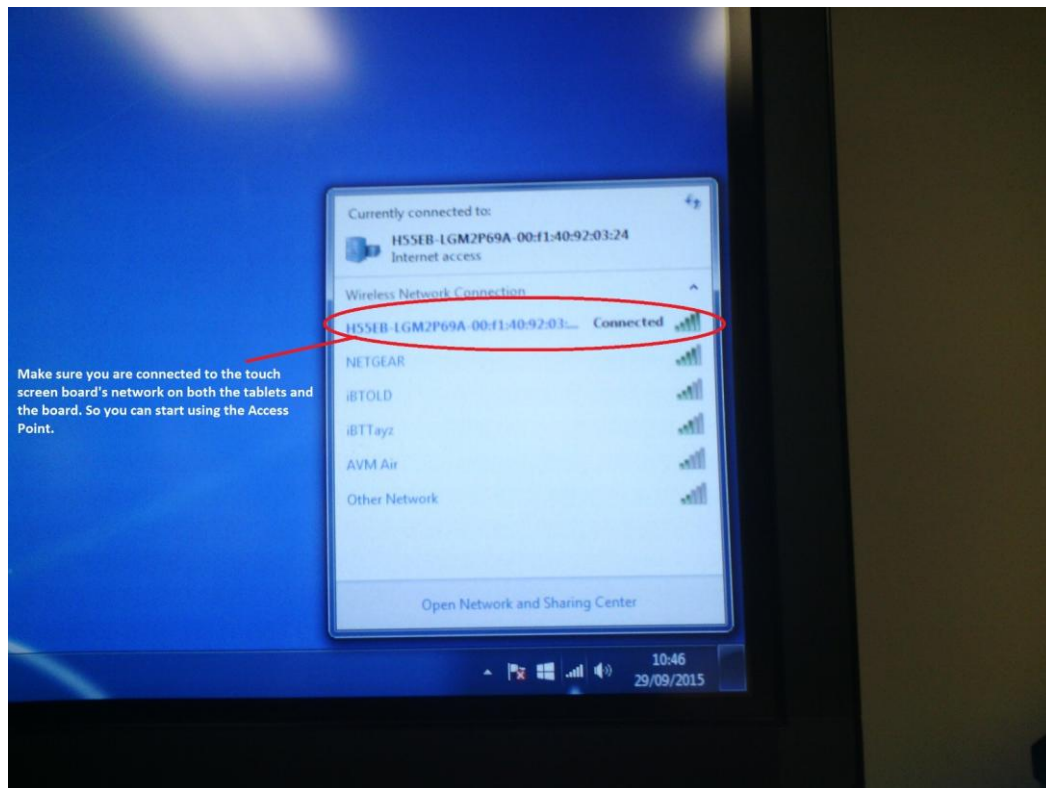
Currently connected to:

H55EB-LGM2P69A-00:f1:40:92:03:24
Internet access

Wireless Network Connection

H55EB-LGM2P69A-00:f1:40:92:03:... Connected

NETGEAR

iBTOLD

iBTTayz

AVM Air

Other Network

Open Network and Sharing Center

Make sure you are connected to the touch screen board's network on both the tablets and the board. So you can start using the Access Point.

10:46
29/09/2015